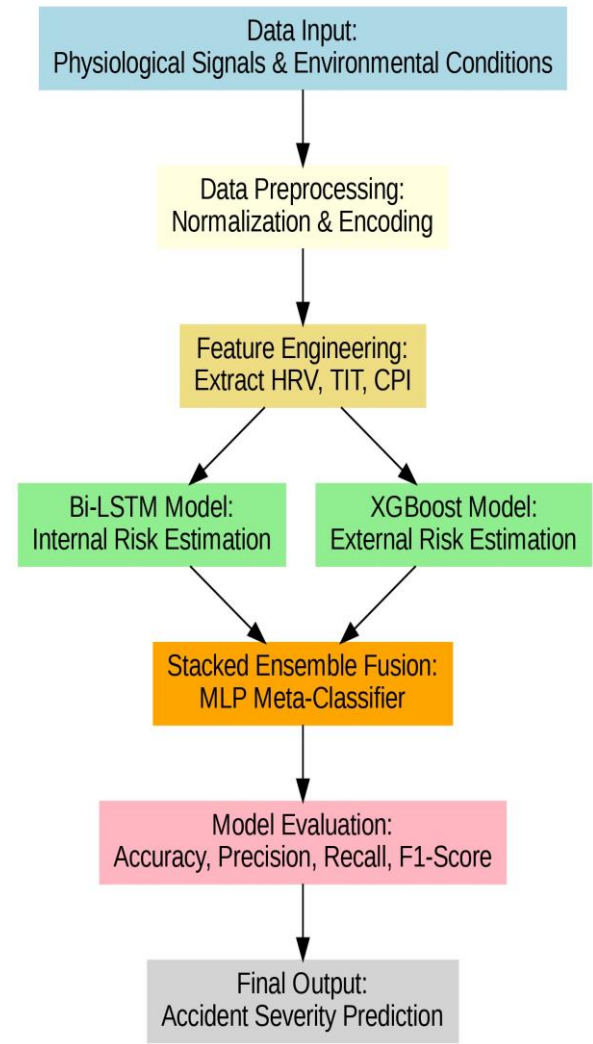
Data Input:
Physiological Signals & Environmental Conditions

Data Preprocessing:
Normalization & Encoding

Feature Engineering:
Extract HRV, TIT, CPI

Bi-LSTM Model:
Internal Risk Estimation

XGBoost Model:
External Risk Estimation

Stacked Ensemble Fusion:
MLP Meta-Classifier

Model Evaluation:
Accuracy, Precision, Recall, F1-Score

Final Output:
Accident Severity Prediction